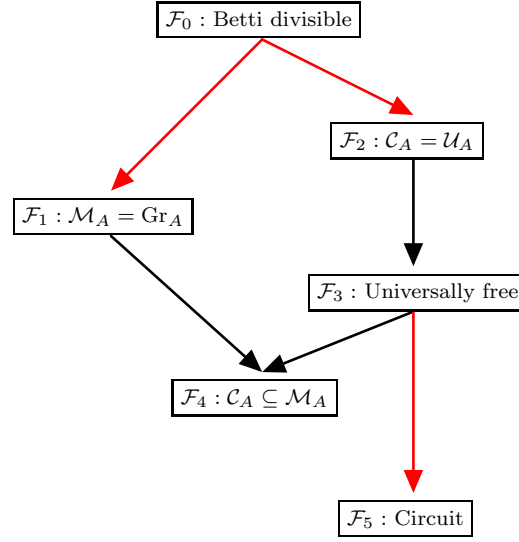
$\mathcal{F}_0$ : Betti divisible

$\mathcal{F}_2 : \mathcal{C}_A = \mathcal{U}_A$

$\mathcal{F}_1 : \mathcal{M}_A = \mathrm{Gr}_A$

$\mathcal{F}_3$ : Universally free

$\mathcal{F}_4 : \mathcal{C}_A \subseteq \mathcal{M}_A$

$\mathcal{F}_5$ : Circuit